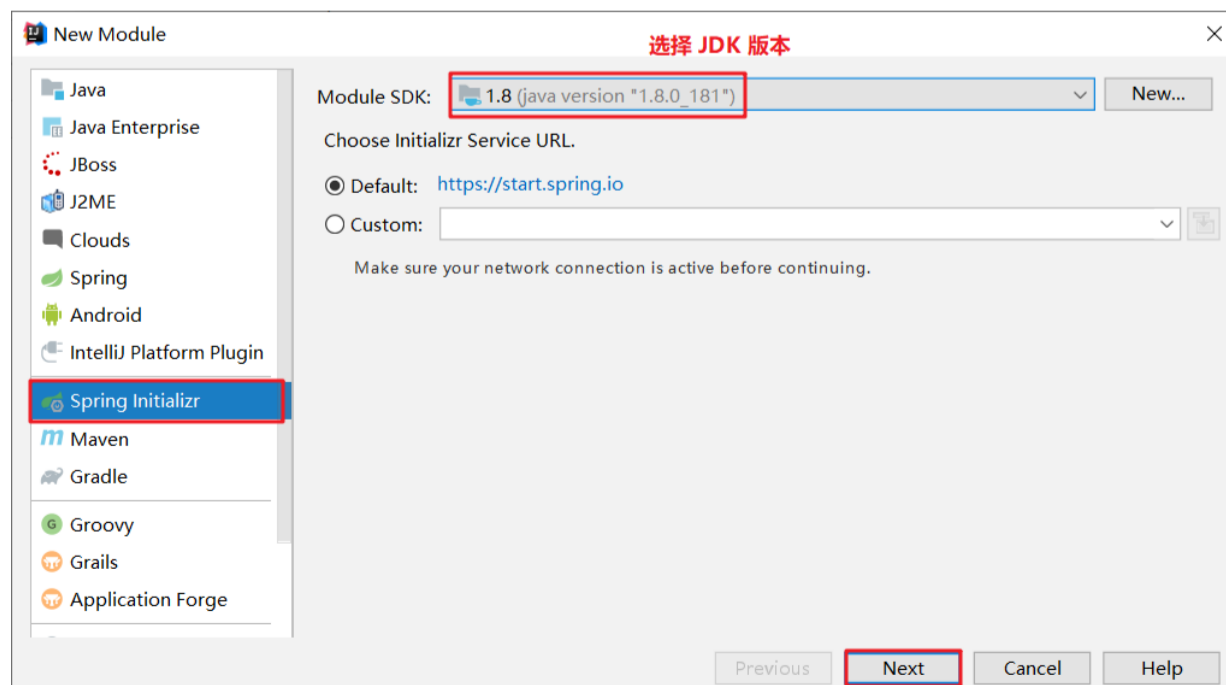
New Module

选择 JDK 版本

Java
Java Enterprise
JBoss
J2ME
Clouds
Spring
Android
IntelliJ Platform Plugin
Spring Initializr
Maven
Gradle
Groovy
Grails
Application Forge

Module SDK: 1.8 (java version "1.8.0_181")
New...

Choose Initializr Service URL.

Default: https://start.spring.io

Custom:

Make sure your network connection is active before continuing.

Previous
Next
Cancel
Help